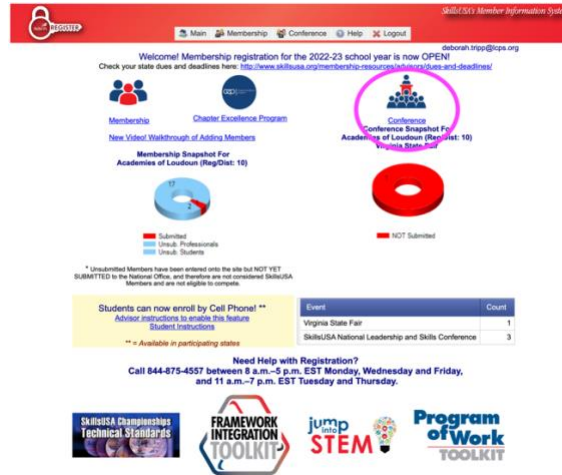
REGISTER

Main Membership Conference Help Logout

SkillsUSA Member Information System

deborah.tripp@lcps.org

Welcome! Membership registration for the 2022-23 school year is now OPEN!

Check your state dues and deadlines here: http://www.skillsusa.org/membership-resources/advisors/dues-and-deadlines/

Membership

Chapter Excellence Program

Conference

New Video! Walkthrough of Adding Members

Conference Snapshot For Academies of Loudoun (Reg/Dist: 10) Virginia State Fair

Membership Snapshot For Academies of Loudoun (Reg/Dist: 10)

17

2

Submitted

Unsub. Professionals

Unsub. Students

NOT Submitted

* Unsubmitted Members have been entered onto the site but NOT YET SUBMITTED to the National Office, and therefore are not considered SkillsUSA Members and are not eligible to compete.

Students can now enroll by Cell Phone! **
Advisor instructions to enable this feature
Student Instructions

** = Available in participating states

| Event | Count |
|---|---|
| Virginia State Fair | 1 |
| SkillsUSA National Leadership and Skills Conference | 3 |

Need Help with Registration?
Call 844-875-4557 between 8 a.m.–5 p.m. EST Monday, Wednesday and Friday, and 11 a.m.–7 p.m. EST Tuesday and Thursday.

SkillsUSA Championships Technical Standards

FRAMEWORK INTEGRATION TOOLKIT

jump into STEM

Program of Work TOOLKIT